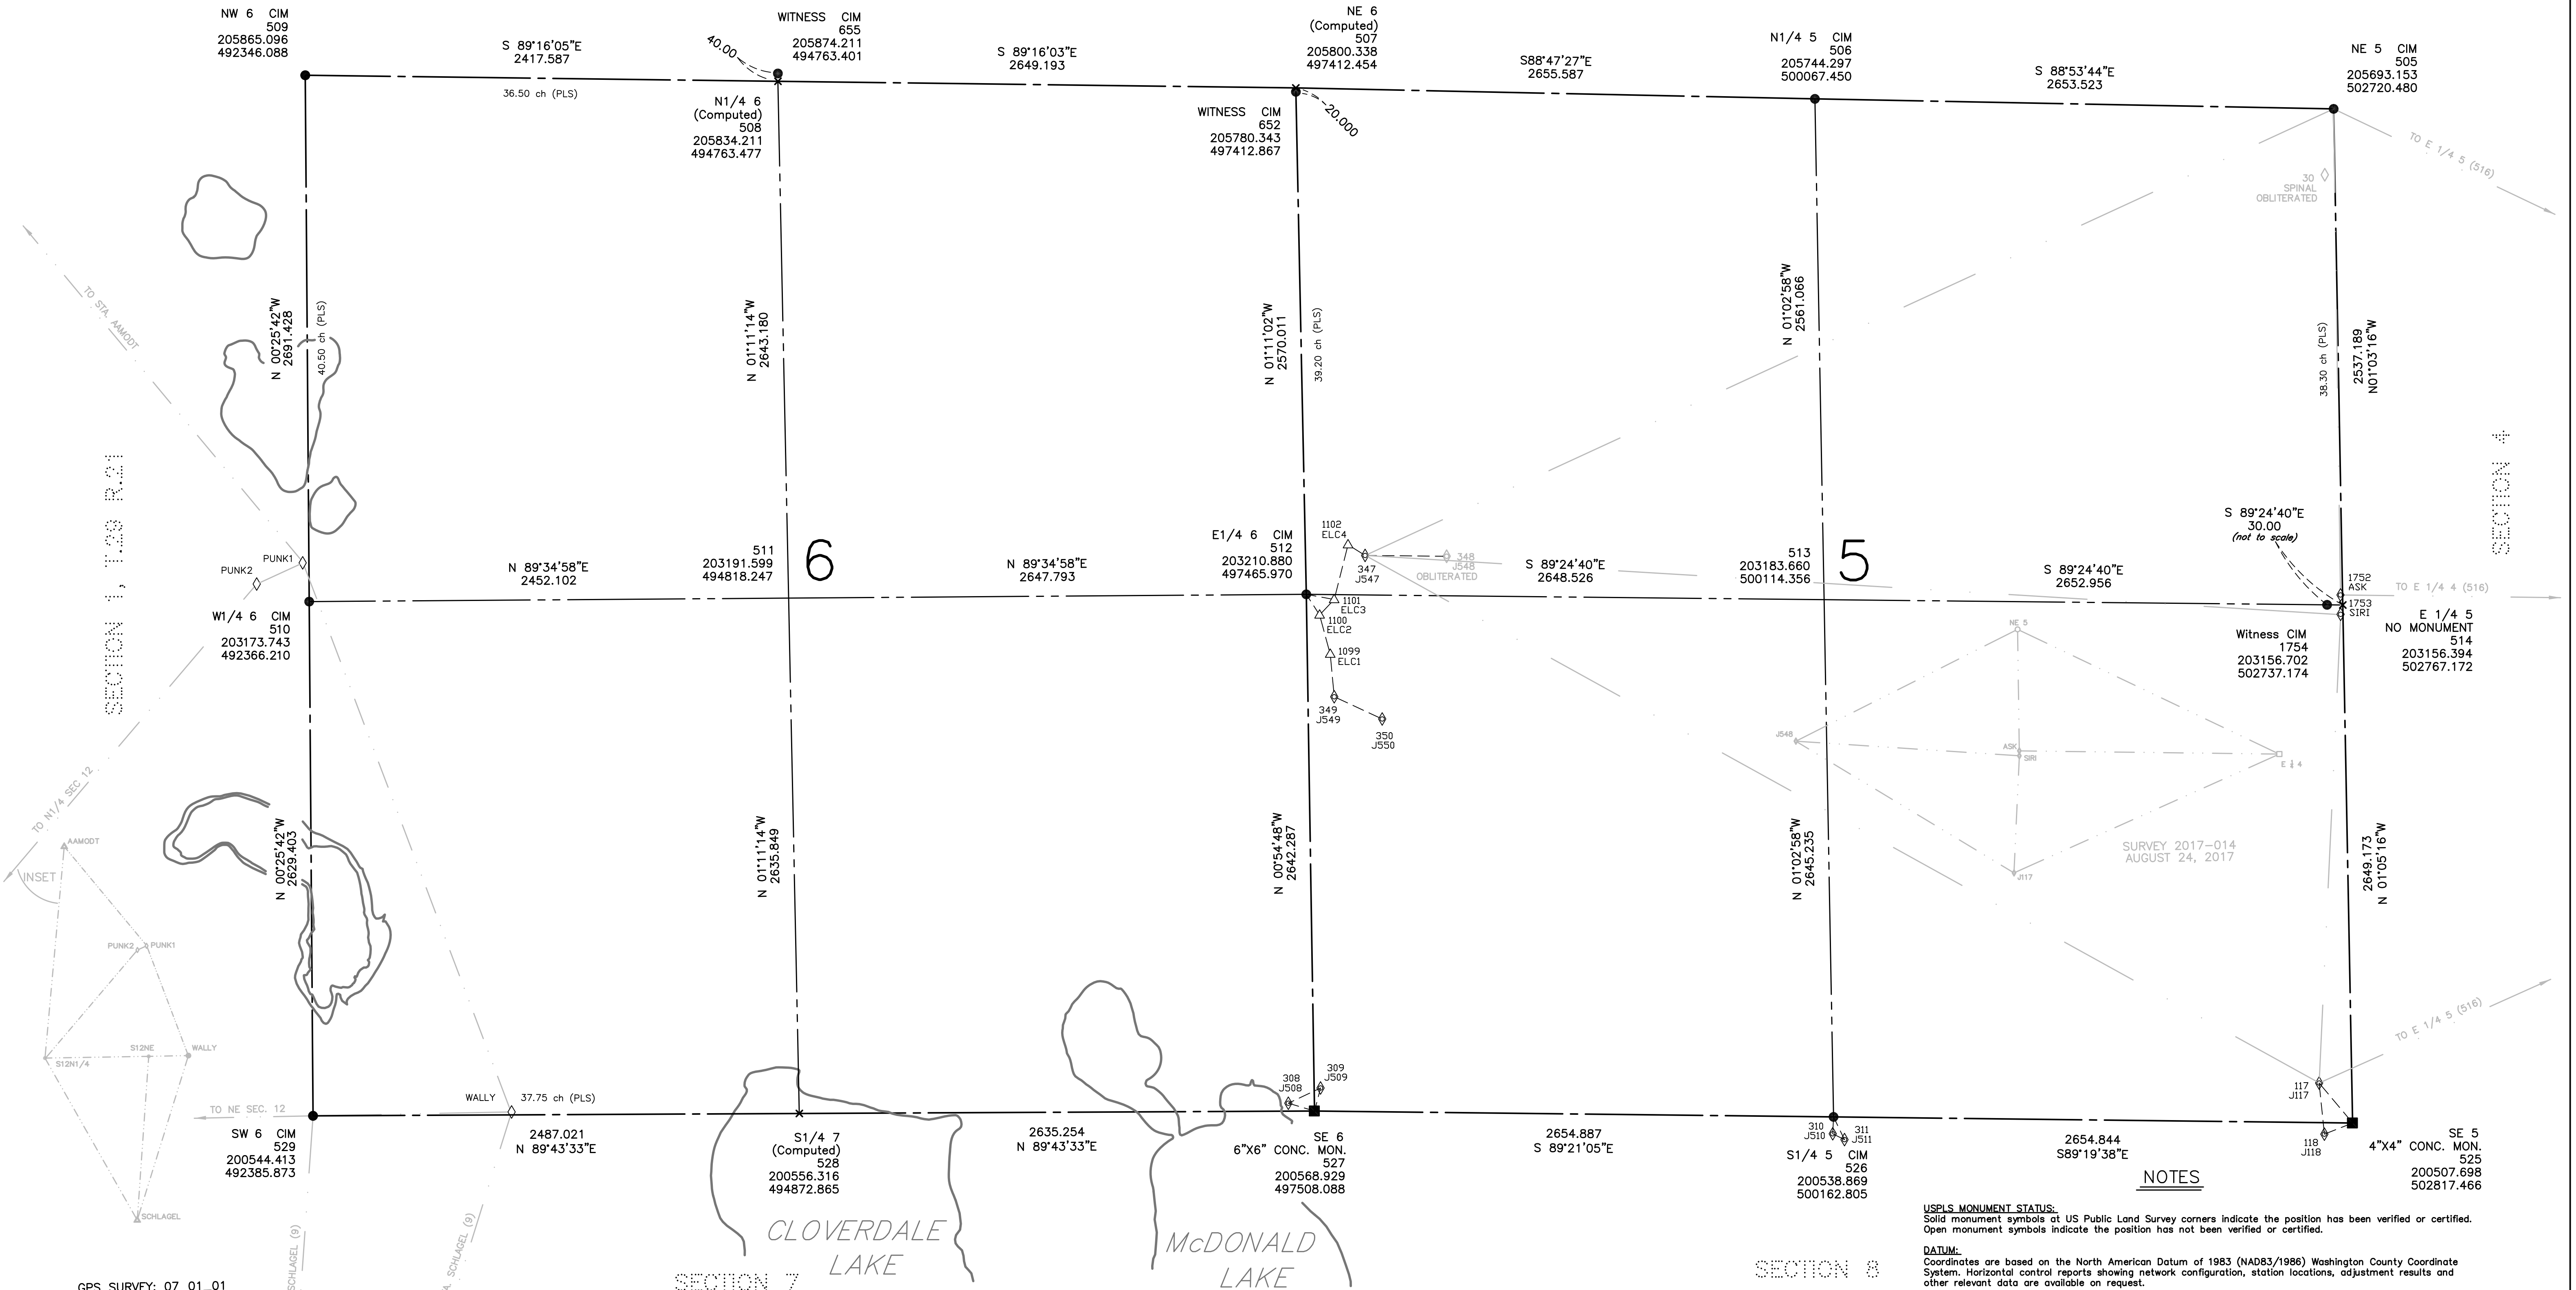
NW 6 CIM
509
205865.096
492346.088

S 89°16'05"E
2417.587
36.50 ch (PLS)

40.00

WITNESS CIM
655
205874.211
494763.401

N1/4 6
(Computed)
508
205834.211
494763.477

S 89°16'03"E
2649.193

NE 6
(Computed)
507
205800.338
497412.454

WITNESS CIM
652
205780.343
497412.867

20.000

S88°47'27"E
2655.587

N1/4 5 CIM
506
205744.297
500067.450

S 88°53'44"E
2653.523

NE 5 CIM
505
205693.153
502720.480

TO E 1/4 5 (516)

30
SPINAL
OBLITERATED

TO STA. AAMODT

N 00°25'42"W
2691.428
40.50 ch (PLS)

N 01°11'14"W
2643.180

N 01°11'02"W
2570.011
39.20 ch (PLS)

N 01°02'58"W
2561.066

38.30 ch (PLS)
2537.189
N01°03'16"W

SECTION 1, T.28 R.21

SECTION 4

PUNK1
PUNK2

W1/4 6 CIM
510
203173.743
492366.210

N 89°34'58"E
2452.102

511
203191.599
494818.247

6

N 89°34'58"E
2647.793

E1/4 6 CIM
512
203210.880
497465.970

1102
ELC4
347
J547
348
J548
OBLITERATED
1101
ELC3
1100
ELC2
1099
ELC1
349
J549
350
J550

S 89°24'40"E
2648.526

513
203183.660
500114.356

5

S 89°24'40"E
2652.956

S 89°24'40"E
30.00
(not to scale)

1752
ASK
1753
SIRI

TO E 1/4 4 (516)

E 1/4 5
NO MONUMENT
514
203156.394
502767.172

Witness CIM
1754
203156.702
502737.174

NE 5
J548
ASK
SIRI
E 1/4
J117

SURVEY 2017-014
AUGUST 24, 2017

TO N1/4 SEC 12
AAMODT
INSET
PUNK2 PUNK1
S12NE
WALLY
S12N1/4
SCHLAGEL

N 00°25'42"W
2629.403

N 01°11'14"W
2635.849

N 00°54'48"W
2642.287

N 01°02'58"W
2645.235

2649.173
N 01°05'16"W

TO E 1/4 5 (516)

TO NE SEC. 12
WALLY
37.75 ch (PLS)

SW 6 CIM
529
200544.413
492385.873

2487.021
N 89°43'33"E

S1/4 7
(Computed)
528
200556.316
494872.865

2635.254
N 89°43'33"E

308
J508
309
J509

SE 6
6"X6" CONC. MON.
527
200568.929
497508.088

2654.887
S 89°21'05"E

310
J510
311
J511

S1/4 5 CIM
526
200538.869
500162.805

2654.844
S89°19'38"E

117
J117
118
J118

SE 5
4"X4" CONC. MON.
525
200507.698
502817.466

NOTES

USPLS MONUMENT STATUS:
Solid monument symbols at US Public Land Survey corners indicate the position has been verified or certified.
Open monument symbols indicate the position has not been verified or certified.

DATUM:
Coordinates are based on the North American Datum of 1983 (NAD83/1986) Washington County Coordinate System. Horizontal control reports showing network configuration, station locations, adjustment results and other relevant data are available on request.

CLOVERDALE
LAKE

McDONALD
LAKE

SECTION 7

SECTION 8

SCHLAGEL (9)
A. SCHLAGEL (9)

GPS SURVEY: 07_01_01